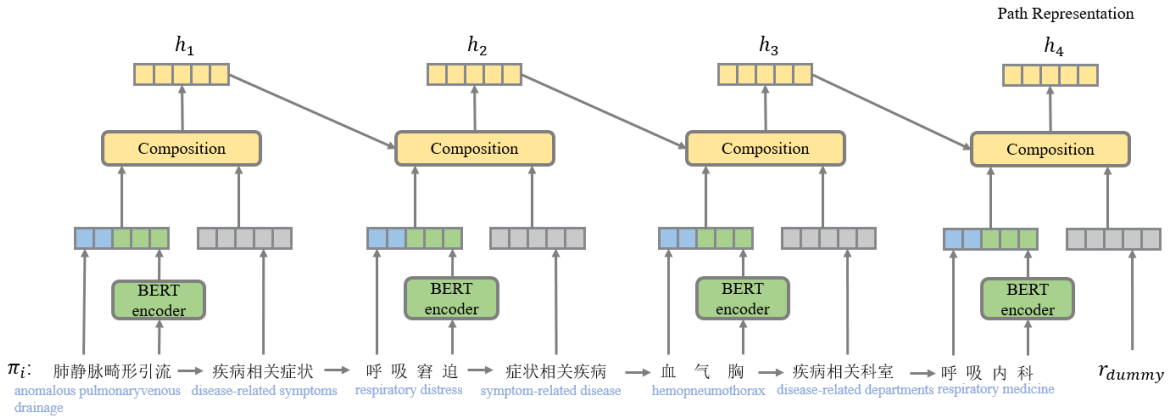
Path Representation

$h_1$

$h_2$

$h_3$

$h_4$

Composition

Composition

Composition

Composition

BERT encoder

BERT encoder

BERT encoder

BERT encoder

$\pi_i$: 肺静脉畸形引流 → 疾病相关症状 → 呼 吸 窘 迫 → 症状相关疾病 → 血 气 胸 → 疾病相关科室 → 呼 吸 内 科 $r_{dummy}$

anomalous pulmonaryvenous drainage

disease-related symptoms

respiratory distress

symptom-related disease

hemopneumothorax

disease-related departments

respiratory medicine